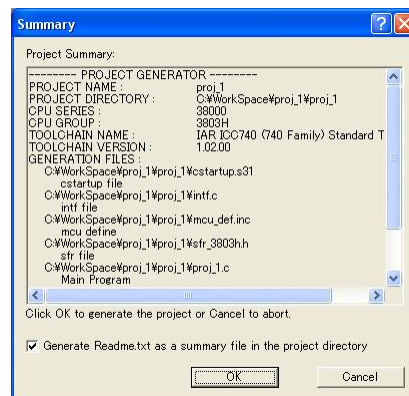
Summary

Project Summary:

--------- PROJECT GENERATOR ---------
PROJECT NAME : proj_1
PROJECT DIRECTORY : C:¥WorkSpace¥proj_1¥proj_1
CPU SERIES : 38000
CPU GROUP : 3803H
TOOLCHAIN NAME : IAR ICC740 (740 Family) Standard T
TOOLCHAIN VERSION : 1.02.00
GENERATION FILES :
C:¥WorkSpace¥proj_1¥proj_1¥cstartup.s31
cstartup file
C:¥WorkSpace¥proj_1¥proj_1¥intf.c
intf file
C:¥WorkSpace¥proj_1¥proj_1¥mcu_def.inc
mcu define
C:¥WorkSpace¥proj_1¥proj_1¥sfr_3803h.h
sfr file
C:¥WorkSpace¥proj_1¥proj_1¥proj_1.c
Main Program

Click OK to generate the project or Cancel to abort.

Generate Readme.txt as a summary file in the project directory

OK

Cancel